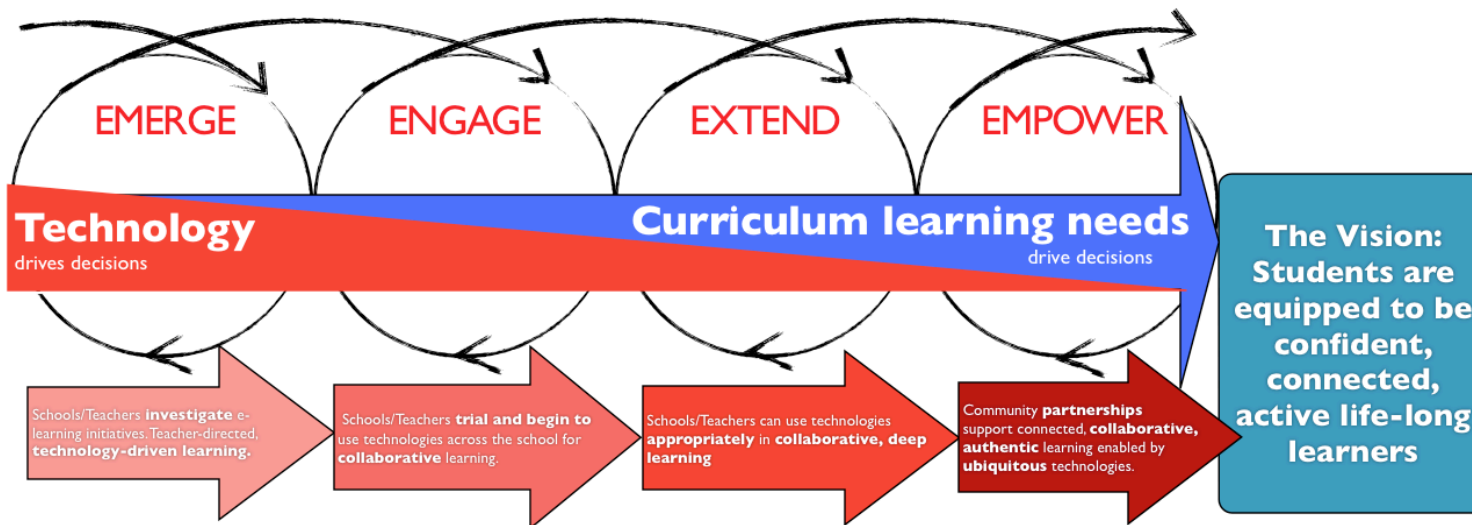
EMERGE

ENGAGE

EXTEND

EMPOWER

Technology
drives decisions

Curriculum learning needs
drive decisions

The Vision: Students are equipped to be confident, connected, active life-long learners

Schools/Teachers investigate e-learning initiatives. Teacher-directed, technology-driven learning.

Schools/Teachers trial and begin to use technologies across the school for collaborative learning.

Schools/Teachers can use technologies appropriately in collaborative, deep learning

Community partnerships support connected, collaborative, authentic learning enabled by ubiquitous technologies.